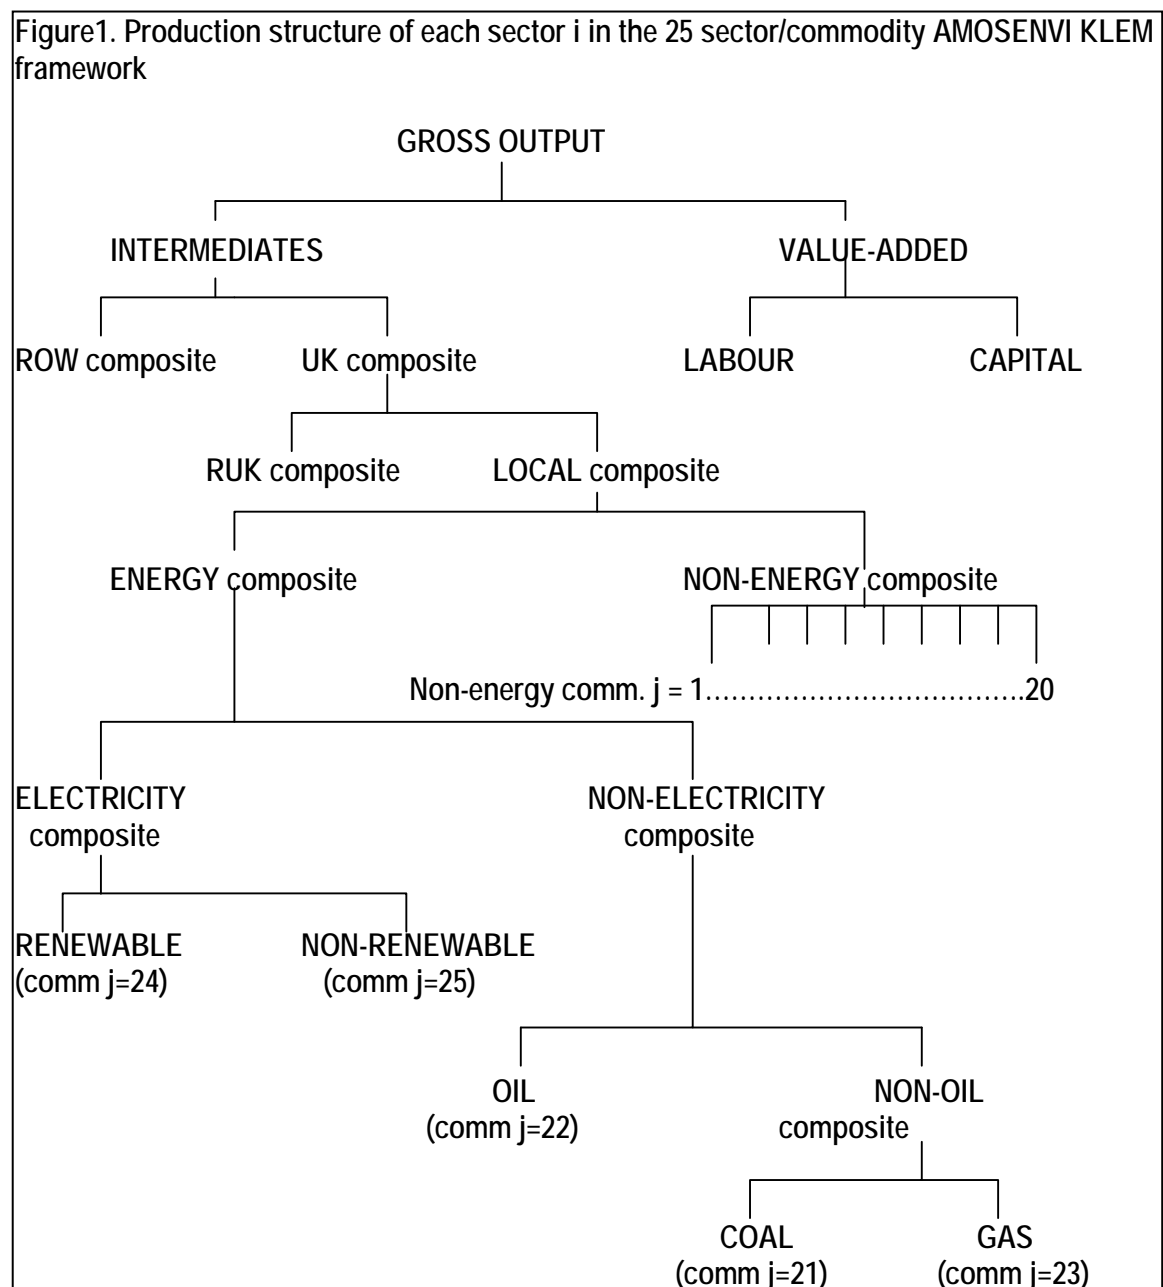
Figure1. Production structure of each sector i in the 25 sector/commodity AMOSENVI KLEM framework

GROSS OUTPUT

INTERMEDIATES

VALUE-ADDED

ROW composite

UK composite

LABOUR

CAPITAL

RUK composite

LOCAL composite

ENERGY composite

NON-ENERGY composite

Non-energy comm. j = 1……………………………20

ELECTRICITY composite

NON-ELECTRICITY composite

RENEWABLE (comm j=24)

NON-RENEWABLE (comm j=25)

OIL (comm j=22)

NON-OIL composite

COAL (comm j=21)

GAS (comm j=23)